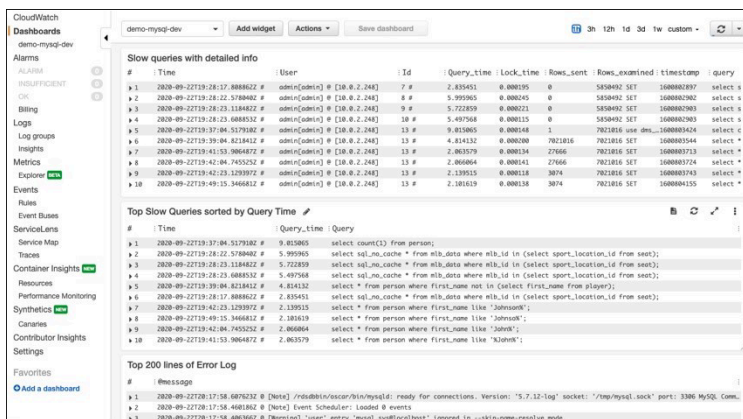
CloudWatch
Dashboards
demo-mysql-dev
Alarms
ALARM 0
INSUFFICIENT 0
OK 0
Billing
Logs
Log groups
Insights
Metrics
Explorer BETA
Events
Rules
Event Buses
ServiceLens
Service Map
Traces
Container Insights NEW
Resources
Performance Monitoring
Synthetics NEW
Canaries
Contributor Insights
Settings
Favorites
Add a dashboard

demo-mysql-dev
Add widget
Actions
Save dashboard
3h 12h 1d 3d 1w custom

Slow queries with detailed info

| # | Time | User | Id | Query_time | Lock_time | Rows_sent | Rows_examined | timestamp | query |
|---|---|---|---|---|---|---|---|---|---|
| 1 | 2020-09-22T19:28:17.808862Z # | admin[admin] @ [10.0.2.248] | 7 # | 2.835451 | 0.000195 | 0 | 5850492 SET | 1600802897 | select s |
| 2 | 2020-09-22T19:28:22.578040Z # | admin[admin] @ [10.0.2.248] | 8 # | 5.995965 | 0.000245 | 0 | 5850492 SET | 1600802902 | select s |
| 3 | 2020-09-22T19:28:23.118482Z # | admin[admin] @ [10.0.2.248] | 9 # | 5.722859 | 0.000221 | 0 | 5850492 SET | 1600802903 | select s |
| 4 | 2020-09-22T19:28:23.608853Z # | admin[admin] @ [10.0.2.248] | 10 # | 5.497568 | 0.000115 | 0 | 5850492 SET | 1600802903 | select s |
| 5 | 2020-09-22T19:37:04.517910Z # | admin[admin] @ [10.0.2.248] | 13 # | 9.015065 | 0.000148 | 1 | 7021016 use dms_... | 1600803424 | select c |
| 6 | 2020-09-22T19:39:04.821841Z # | admin[admin] @ [10.0.2.248] | 13 # | 4.814132 | 0.000200 | 7021016 | 7021016 SET | 1600803544 | select * |
| 7 | 2020-09-22T19:41:53.906487Z # | admin[admin] @ [10.0.2.248] | 13 # | 2.063579 | 0.000134 | 27666 | 7021016 SET | 1600803713 | select * |
| 8 | 2020-09-22T19:42:04.745525Z # | admin[admin] @ [10.0.2.248] | 13 # | 2.066064 | 0.000141 | 27666 | 7021016 SET | 1600803724 | select * |
| 9 | 2020-09-22T19:42:23.129397Z # | admin[admin] @ [10.0.2.248] | 13 # | 2.139515 | 0.000118 | 3074 | 7021016 SET | 1600803743 | select * |
| 10 | 2020-09-22T19:49:15.346681Z # | admin[admin] @ [10.0.2.248] | 13 # | 2.101619 | 0.000138 | 3074 | 7021016 SET | 1600804155 | select * |

Top Slow Queries sorted by Query Time

| # | Time | Query_time | Query |
|---|---|---|---|
| 1 | 2020-09-22T19:37:04.517910Z # | 9.015065 | select count(1) from person; |
| 2 | 2020-09-22T19:28:22.578040Z # | 5.995965 | select sql_no_cache * from mlb_data where mlb_id in (select sport_location_id from seat); |
| 3 | 2020-09-22T19:28:23.118482Z # | 5.722859 | select sql_no_cache * from mlb_data where mlb_id in (select sport_location_id from seat); |
| 4 | 2020-09-22T19:28:23.608853Z # | 5.497568 | select sql_no_cache * from mlb_data where mlb_id in (select sport_location_id from seat); |
| 5 | 2020-09-22T19:39:04.821841Z # | 4.814132 | select * from person where first_name not in (select first_name from player); |
| 6 | 2020-09-22T19:28:17.808862Z # | 2.835451 | select sql_no_cache * from mlb_data where mlb_id in (select sport_location_id from seat); |
| 7 | 2020-09-22T19:42:23.129397Z # | 2.139515 | select * from person where first_name like 'Johnson%'; |
| 8 | 2020-09-22T19:49:15.346681Z # | 2.101619 | select * from person where first_name like 'Johnso%'; |
| 9 | 2020-09-22T19:42:04.745525Z # | 2.066064 | select * from person where first_name like 'John%'; |
| 10 | 2020-09-22T19:41:53.906487Z # | 2.063579 | select * from person where first_name like '%John%'; |

Top 200 lines of Error Log
# @message
1 2020-09-22T20:17:58.607623Z 0 [Note] /rdsdbbin/oscar/bin/mysqld: ready for connections. Version: '5.7.12-log' socket: '/tmp/mysql.sock' port: 3306 MySQL Comm...
2 2020-09-22T20:17:58.460186Z 0 [Note] Event Scheduler: Loaded 0 events
3 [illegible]